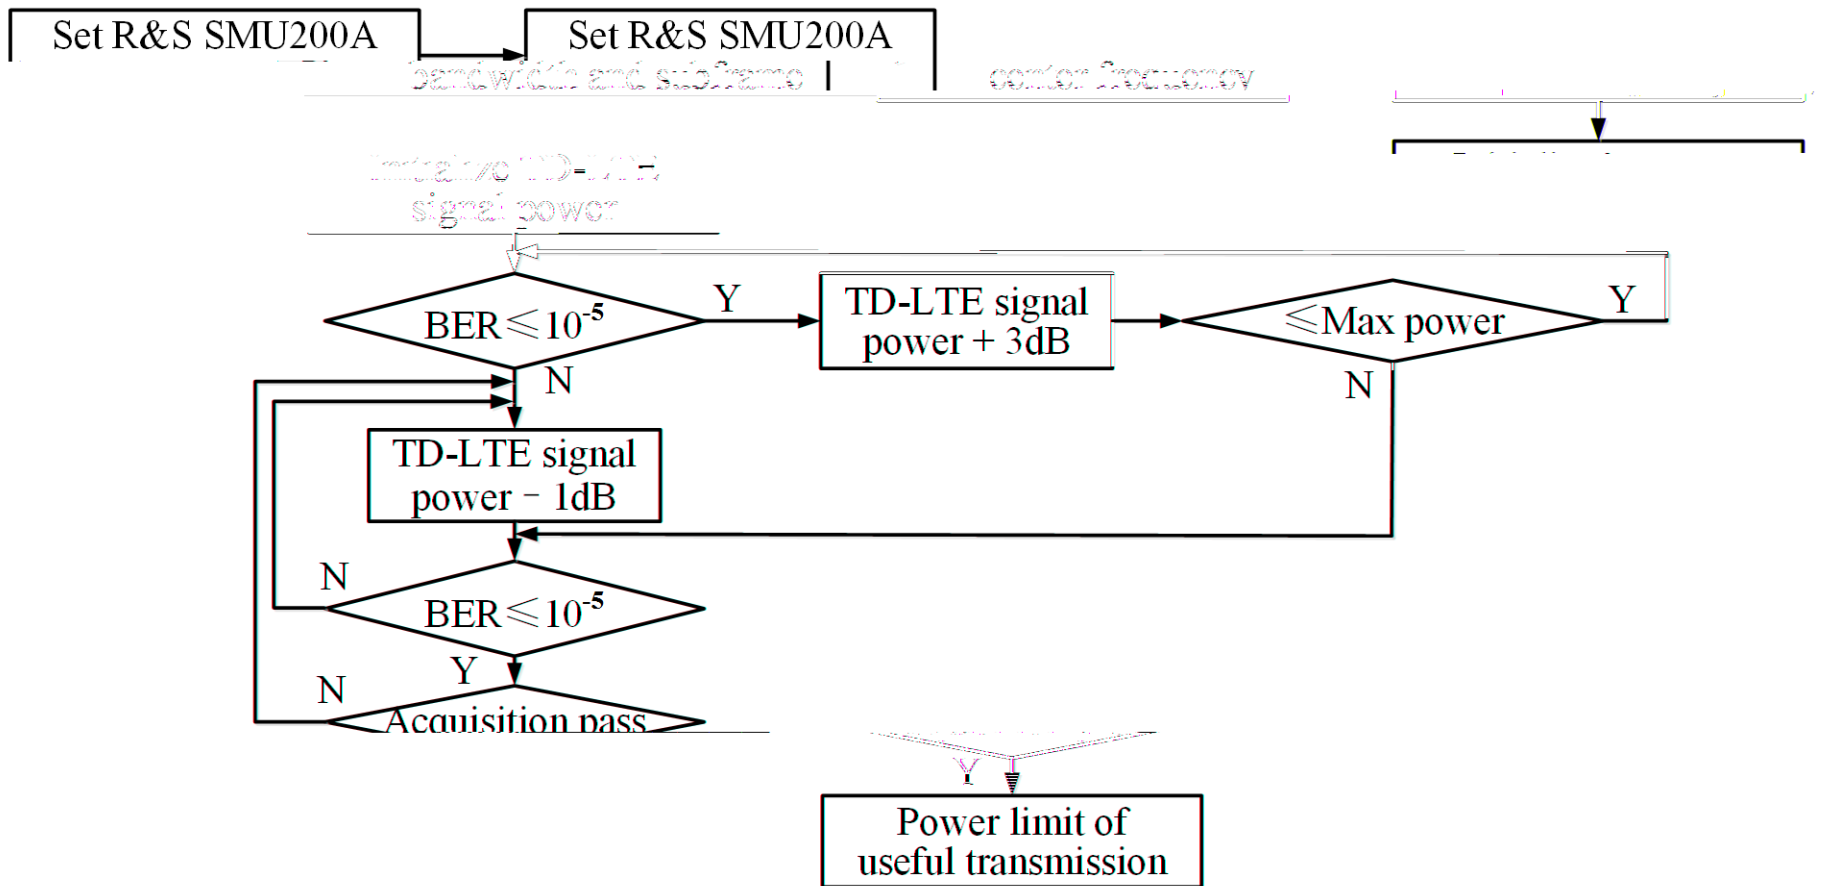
Set R&S SMU200A

bandwidth and subframe

Set R&S SMU200A

center frequency

Initialize TD-LTE signal power

BER$\leqslant 10^{-5}$

Y

TD-LTE signal power + 3dB

$\leqslant$Max power

Y

N

N

TD-LTE signal power − 1dB

N

BER$\leqslant 10^{-5}$

Y

N

Acquisition pass

Y

Power limit of useful transmission